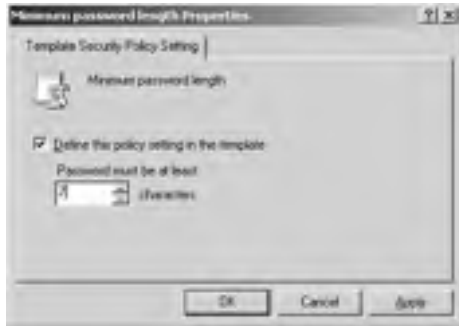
Minimum password length Properties

?|X

Template Security Policy Setting

Minimum password length

Define this policy setting in the template

Password must be at least:

7

characters

OK

Cancel

Apply